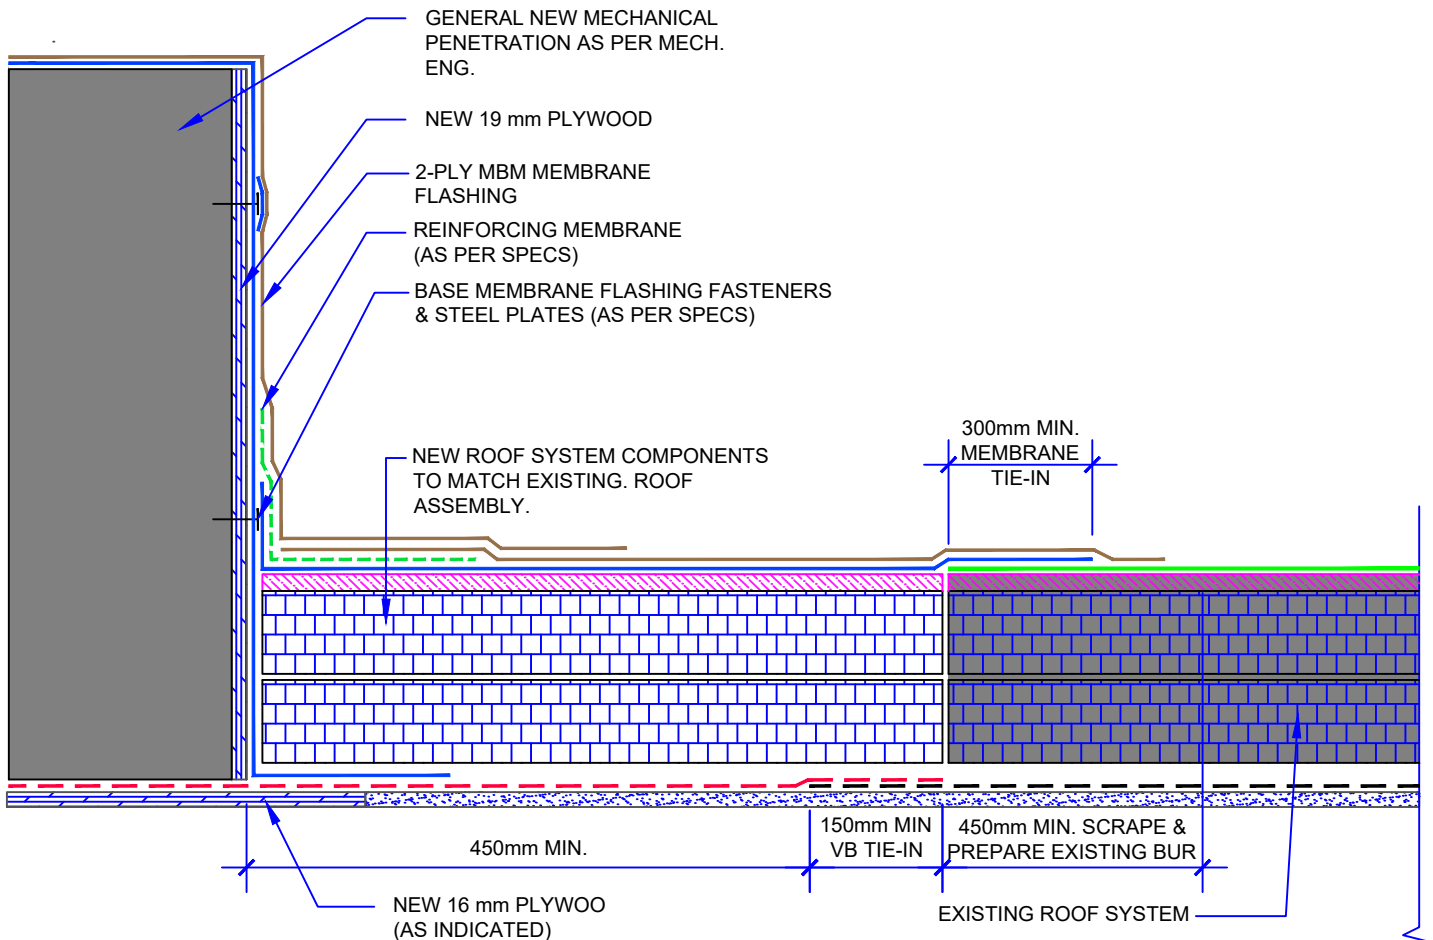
GENERAL NEW MECHANICAL PENETRATION AS PER MECH. ENG.

NEW 19 mm PLYWOOD

2-PLY MBM MEMBRANE FLASHING

REINFORCING MEMBRANE (AS PER SPECS)

BASE MEMBRANE FLASHING FASTENERS & STEEL PLATES (AS PER SPECS)

NEW ROOF SYSTEM COMPONENTS TO MATCH EXISTING. ROOF ASSEMBLY.

300mm MIN. MEMBRANE TIE-IN

450mm MIN.

150mm MIN VB TIE-IN

450mm MIN. SCRAPE & PREPARE EXISTING BUR

NEW 16 mm PLYWOO (AS INDICATED)

EXISTING ROOF SYSTEM